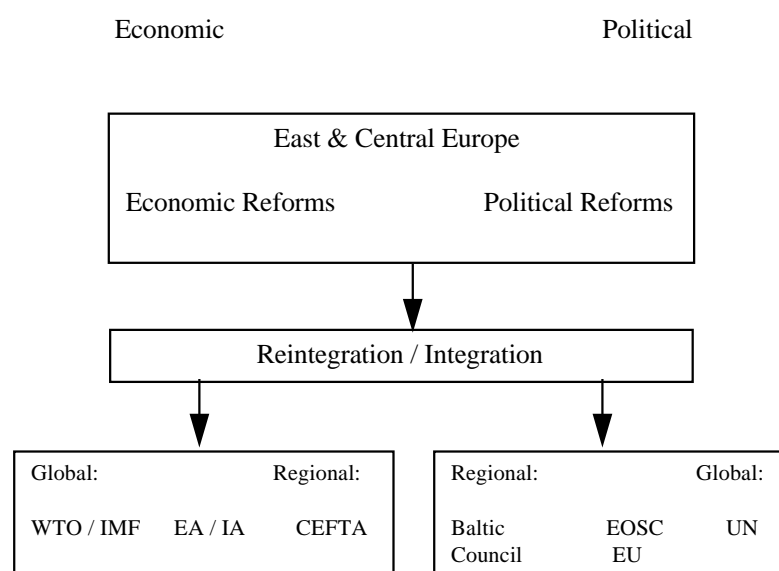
Economic

Political

East & Central Europe

Economic Reforms

Political Reforms

Reintegration / Integration

Global:

Regional:

WTO / IMF

EA / IA

CEFTA

Regional:

Global:

Baltic Council

EOSC

EU

UN